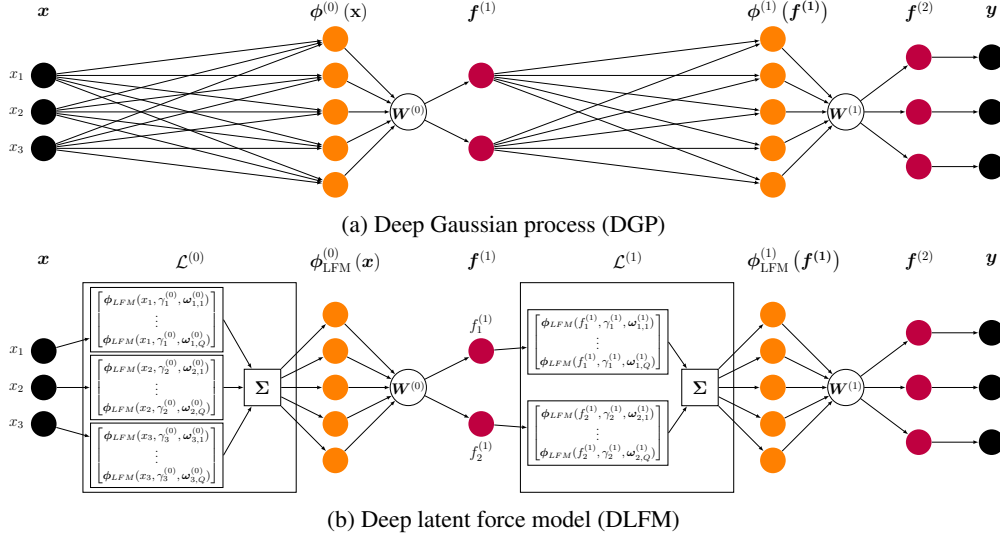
$\boldsymbol{x}$

$\boldsymbol{\phi}^{(0)}(\mathbf{x})$

$\boldsymbol{f}^{(1)}$

$\boldsymbol{\phi}^{(1)}(\boldsymbol{f}^{(1)})$

$\boldsymbol{f}^{(2)}$

$\boldsymbol{y}$

$x_1$

$x_2$

$x_3$

$\boldsymbol{W}^{(0)}$

$\boldsymbol{W}^{(1)}$

(a) Deep Gaussian process (DGP)

$\boldsymbol{x}$

$\mathcal{L}^{(0)}$

$\boldsymbol{\phi}^{(0)}_{\mathrm{LFM}}(\boldsymbol{x})$

$\boldsymbol{f}^{(1)}$

$\mathcal{L}^{(1)}$

$\boldsymbol{\phi}^{(1)}_{\mathrm{LFM}}(\boldsymbol{f}^{(1)})$

$\boldsymbol{f}^{(2)}$

$\boldsymbol{y}$

$x_1$

$x_2$

$x_3$

$\begin{bmatrix} \boldsymbol{\phi}_{LFM}(x_1, \gamma_1^{(0)}, \boldsymbol{\omega}_{1,1}^{(0)}) \\ \vdots \\ \boldsymbol{\phi}_{LFM}(x_1, \gamma_1^{(0)}, \boldsymbol{\omega}_{1,Q}^{(0)}) \end{bmatrix}$

$\begin{bmatrix} \boldsymbol{\phi}_{LFM}(x_2, \gamma_2^{(0)}, \boldsymbol{\omega}_{2,1}^{(0)}) \\ \vdots \\ \boldsymbol{\phi}_{LFM}(x_2, \gamma_2^{(0)}, \boldsymbol{\omega}_{2,Q}^{(0)}) \end{bmatrix}$

$\begin{bmatrix} \boldsymbol{\phi}_{LFM}(x_3, \gamma_3^{(0)}, \boldsymbol{\omega}_{3,1}^{(0)}) \\ \vdots \\ \boldsymbol{\phi}_{LFM}(x_3, \gamma_3^{(0)}, \boldsymbol{\omega}_{3,Q}^{(0)}) \end{bmatrix}$

$\boldsymbol{\Sigma}$

$\boldsymbol{W}^{(0)}$

$f_1^{(1)}$

$f_2^{(1)}$

$\begin{bmatrix} \boldsymbol{\phi}_{LFM}(f_1^{(1)}, \gamma_1^{(1)}, \boldsymbol{\omega}_{1,1}^{(1)}) \\ \vdots \\ \boldsymbol{\phi}_{LFM}(f_1^{(1)}, \gamma_1^{(1)}, \boldsymbol{\omega}_{1,Q}^{(1)}) \end{bmatrix}$

$\begin{bmatrix} \boldsymbol{\phi}_{LFM}(f_2^{(1)}, \gamma_2^{(1)}, \boldsymbol{\omega}_{2,1}^{(1)}) \\ \vdots \\ \boldsymbol{\phi}_{LFM}(f_2^{(1)}, \gamma_2^{(1)}, \boldsymbol{\omega}_{2,Q}^{(1)}) \end{bmatrix}$

$\boldsymbol{\Sigma}$

$\boldsymbol{W}^{(1)}$

(b) Deep latent force model (DLFM)